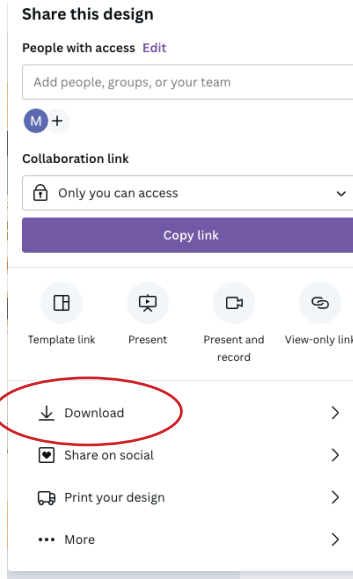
Share this design

People with access Edit

Add people, groups, or your team

M +

Collaboration link

Only you can access

Copy link

Template link

Present

Present and record

View-only link

Download

Share on social

Print your design

More